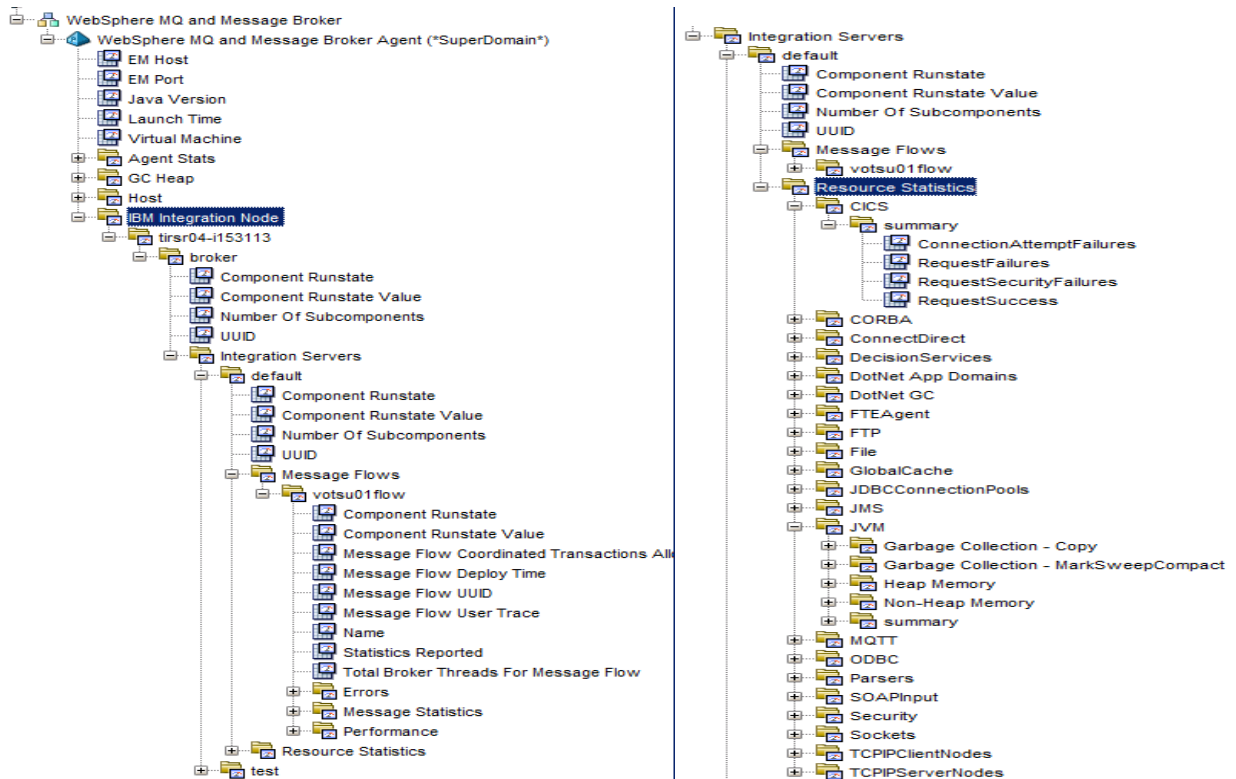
WebSphere MQ and Message Broker
WebSphere MQ and Message Broker Agent (*SuperDomain*)
EM Host
EM Port
Java Version
Launch Time
Virtual Machine
Agent Stats
GC Heap
Host
IBM Integration Node
tirsr04-i153113
broker
Component Runstate
Component Runstate Value
Number Of Subcomponents
UUID
Integration Servers
default
Component Runstate
Component Runstate Value
Number Of Subcomponents
UUID
Message Flows
votsu01flow
Component Runstate
Component Runstate Value
Message Flow Coordinated Transactions All
Message Flow Deploy Time
Message Flow UUID
Message Flow User Trace
Name
Statistics Reported
Total Broker Threads For Message Flow
Errors
Message Statistics
Performance
Resource Statistics
test

Integration Servers
default
Component Runstate
Component Runstate Value
Number Of Subcomponents
UUID
Message Flows
votsu01flow
Resource Statistics
CICS
summary
ConnectionAttemptFailures
RequestFailures
RequestSecurityFailures
RequestSuccess
CORBA
ConnectDirect
DecisionServices
DotNet App Domains
DotNet GC
FTEAgent
FTP
File
GlobalCache
JDBCConnectionPools
JMS
JVM
Garbage Collection - Copy
Garbage Collection - MarkSweepCompact
Heap Memory
Non-Heap Memory
summary
MQTT
ODBC
Parsers
SOAPInput
Security
Sockets
TCPIPClientNodes
TCPIPServerNodes